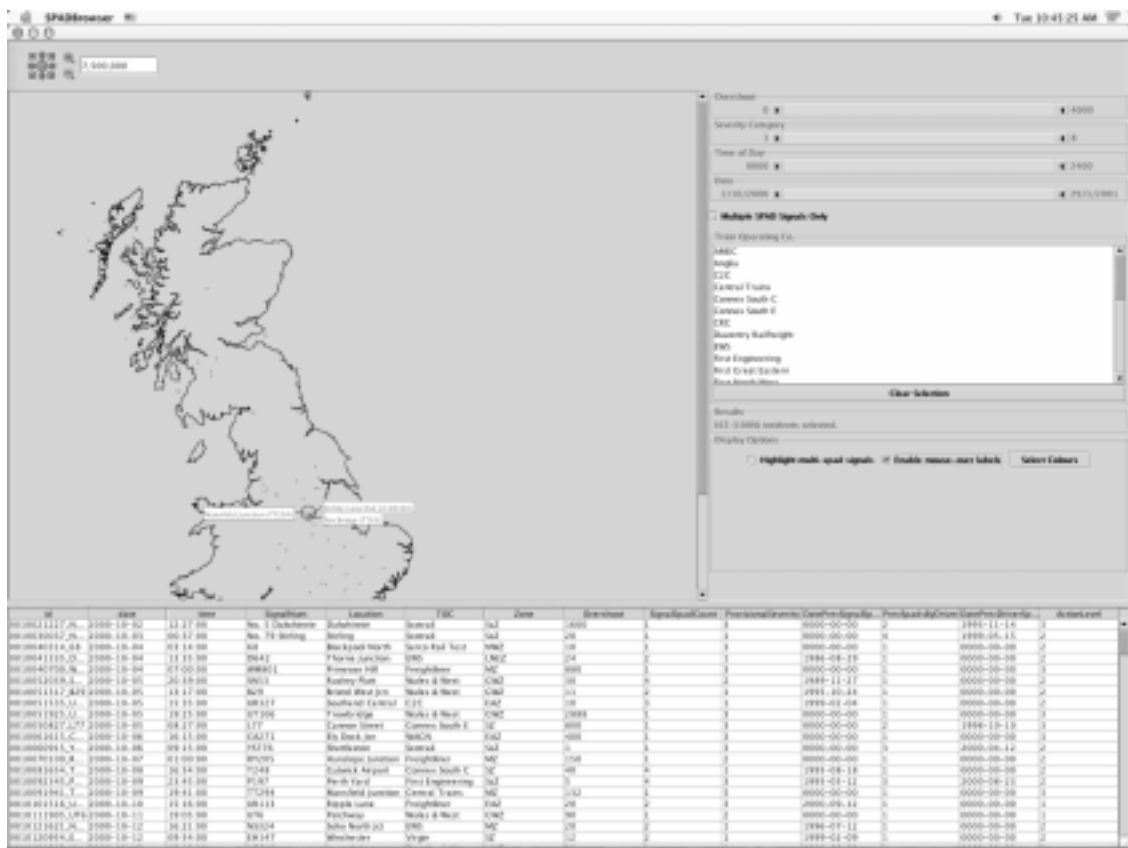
SPADBrowser
Tue 10:45:25 AM

7,500,000

Overshoot
0 | 4000
Severity Category
1 | 8
Time of Day
0000 | 2400
Date
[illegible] | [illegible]
Multiple SPAD Signals Only
Train Operating Co.
Anglia
C2C
Central Trains
Connex South C
Connex South E
CRC
Coventry Railfreight
EWS
First Engineering
First Great Eastern
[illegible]
Clear Selection
Results
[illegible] incidents selected.
Display Options
Highlight multi-spad signals
Enable mouse-over labels
Select Colours

| id | date | time | SignalNum | Location | TOC | Zone | Overshoot | SignalSpadCount | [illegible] | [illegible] | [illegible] | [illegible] | ActionLevel |
|---|---|---|---|---|---|---|---|---|---|---|---|---|---|
| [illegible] | 2000-10-02 | 12:27:00 | No. 1 Dalwhinnie | Dalwhinnie | Scotrail | ScZ | 1600 | 1 | 1 | 0000-00-00 | 2 | 1999-11-16 | 2 |
| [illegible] | 2000-10-03 | 00:37:00 | No. 70 Stirling | Stirling | Scotrail | ScZ | 20 | 1 | 1 | 0000-00-00 | 4 | 1999-05-15 | 2 |
| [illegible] | 2000-10-04 | 03:14:00 | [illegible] | Blackpool North | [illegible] | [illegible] | 10 | 1 | 1 | 0000-00-00 | 1 | 0000-00-00 | 2 |
| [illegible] | 2000-10-04 | 13:33:00 | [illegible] | Thorne Junction | EWS | LNEZ | 24 | 2 | 1 | 1996-04-19 | 1 | 0000-00-00 | 2 |
| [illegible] | 2000-10-04 | 07:00:00 | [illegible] | Primrose Hill | Freightliner | MZ | 800 | 1 | 1 | 0000-00-00 | 1 | 0000-00-00 | 3 |
| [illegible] | 2000-10-05 | 20:19:00 | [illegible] | Radyr Plat | Wales & West | GWZ | 30 | 4 | 2 | 1999-11-17 | 1 | 0000-00-00 | 2 |
| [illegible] | 2000-10-05 | 13:17:00 | B29 | Bristol West Jcn | Wales & West | GWZ | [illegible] | 2 | 2 | 1995-10-14 | 1 | 0000-00-00 | 2 |
| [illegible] | 2000-10-05 | 13:33:00 | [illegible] | Southend Central | C2C | EAZ | 10 | 3 | 1 | 1999-02-04 | 1 | 0000-00-00 | 3 |
| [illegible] | 2000-10-05 | 19:23:00 | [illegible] | Trowbridge | Wales & West | GWZ | 2000 | 1 | 1 | 0000-00-00 | 1 | 0000-00-00 | 3 |
| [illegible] | 2000-10-05 | 04:27:00 | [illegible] | Cannon Street | Connex South E | SE | 800 | 1 | 1 | 0000-00-00 | 1 | 1998-10-16 | 3 |
| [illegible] | 2000-10-06 | 16:15:00 | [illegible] | Ely Dock Jcn | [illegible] | EAZ | 400 | 1 | 1 | 0000-00-00 | 1 | 0000-00-00 | 3 |
| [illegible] | 2000-10-06 | 09:15:00 | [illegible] | Shettleston | Scotrail | ScZ | 5 | 1 | 1 | 0000-00-00 | 1 | 2000-06-12 | 2 |
| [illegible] | 2000-10-07 | 01:00:00 | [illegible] | Nuneaton Junction | Freightliner | MZ | 150 | 1 | 1 | 0000-00-00 | 1 | 0000-00-00 | 3 |
| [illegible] | 2000-10-08 | 16:34:00 | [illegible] | Gatwick Airport | Connex South C | SE | 40 | 4 | 1 | 1999-08-18 | 1 | 0000-00-00 | 2 |
| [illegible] | 2000-10-08 | 23:43:00 | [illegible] | Perth Yard | First Engineering | ScZ | 5 | 1 | 1 | 1995-03-12 | 1 | 2000-04-21 | 2 |
| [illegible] | 2000-10-09 | 19:41:00 | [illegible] | Mansfield Junction | Central Trains | MZ | 112 | 1 | 1 | 0000-00-00 | 1 | 0000-00-00 | 3 |
| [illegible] | 2000-10-10 | 15:16:00 | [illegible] | Ripple Lane | Freightliner | EAZ | 20 | 2 | 1 | 2000-09-12 | 1 | 0000-00-00 | 2 |
| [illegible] | 2000-10-11 | 19:05:00 | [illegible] | Patchway | Wales & West | GWZ | 30 | 1 | 1 | 0000-00-00 | 1 | 0000-00-00 | 2 |
| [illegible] | 2000-10-12 | 16:21:00 | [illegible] | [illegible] | EWS | MZ | 20 | 2 | 1 | 1996-07-12 | 1 | 0000-00-00 | 2 |
| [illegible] | 2000-10-12 | 09:34:00 | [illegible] | Winchester | Virgin | SE | 12 | 2 | 1 | 1999-02-09 | 1 | 0000-00-00 | 2 |